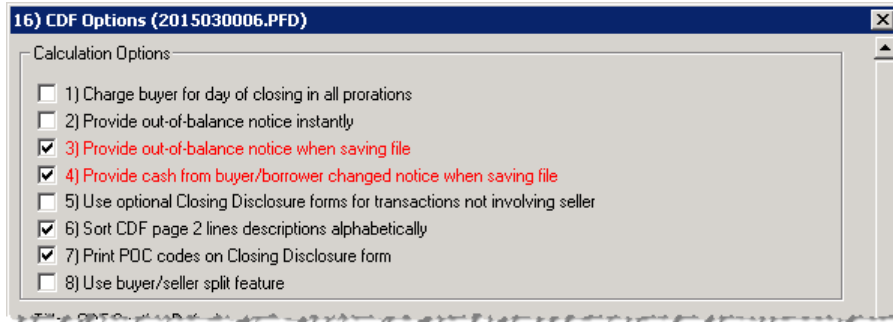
16) CDF Options (2015030006.PFD)

Calculation Options

1) Charge buyer for day of closing in all prorations
2) Provide out-of-balance notice instantly
3) Provide out-of-balance notice when saving file
4) Provide cash from buyer/borrower changed notice when saving file
5) Use optional Closing Disclosure forms for transactions not involving seller
6) Sort CDF page 2 lines descriptions alphabetically
7) Print POC codes on Closing Disclosure form
8) Use buyer/seller split feature

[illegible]